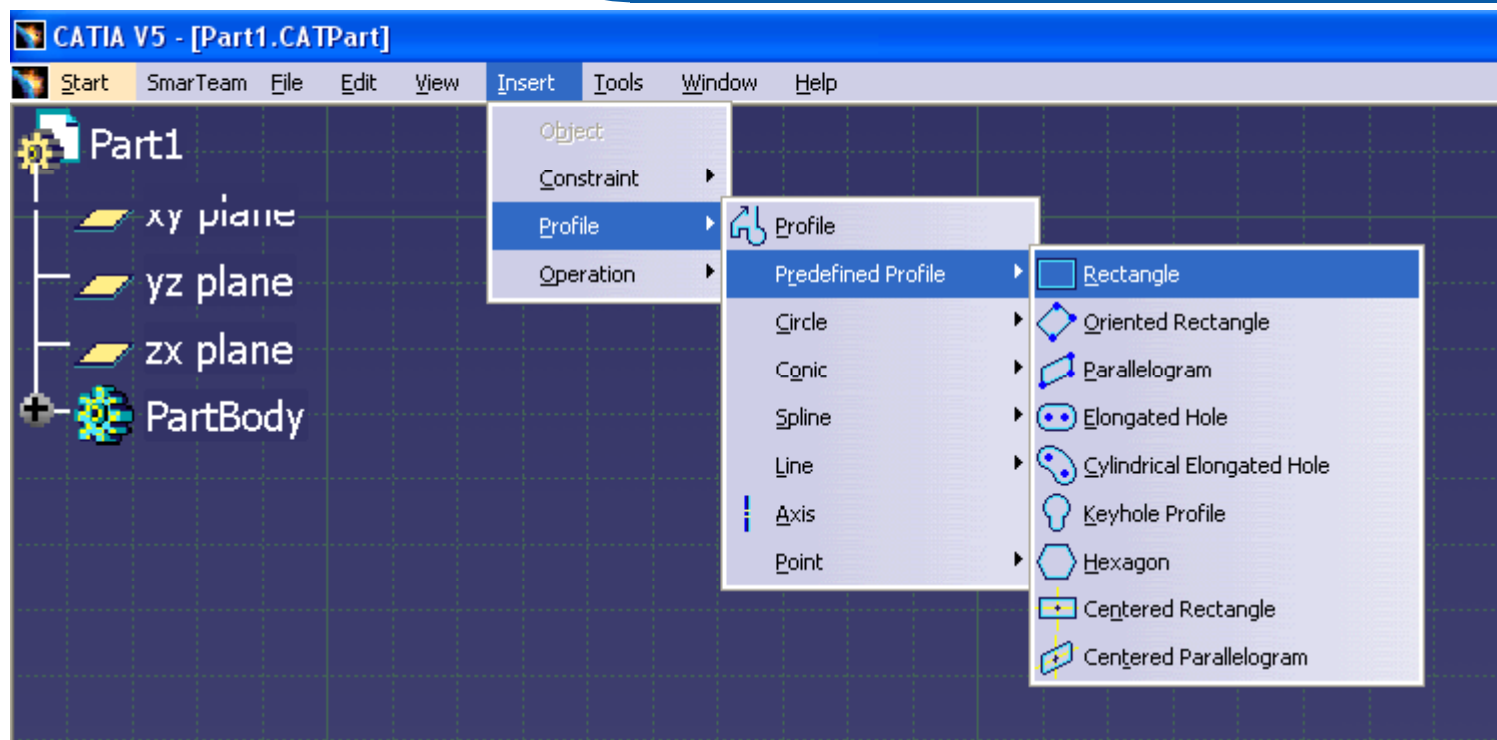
CATIA V5 - [Part1.CATPart]

Start SmarTeam File Edit View Insert Tools Window Help

Part1
xy plane
yz plane
zx plane
PartBody

Object
Constraint
Profile
Operation

Profile
Predefined Profile
Circle
Conic
Spline
Line
Axis
Point

Rectangle
Oriented Rectangle
Parallelogram
Elongated Hole
Cylindrical Elongated Hole
Keyhole Profile
Hexagon
Centered Rectangle
Centered Parallelogram